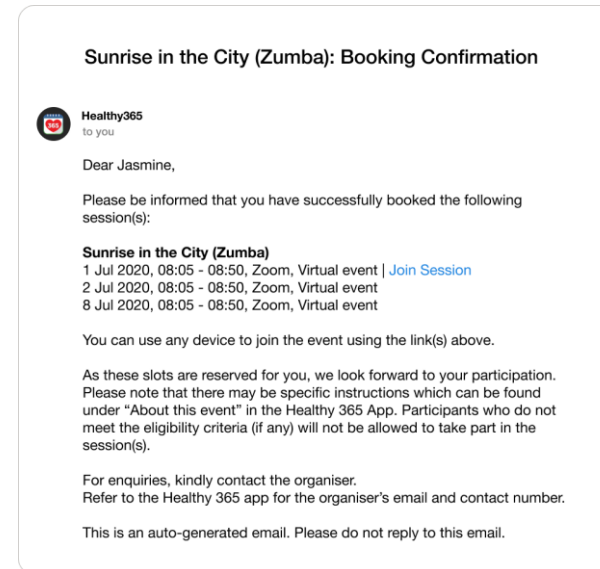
Sunrise in the City (Zumba): Booking Confirmation

Healthy365
to you

Dear Jasmine,

Please be informed that you have successfully booked the following session(s):

**Sunrise in the City (Zumba)**
1 Jul 2020, 08:05 - 08:50, Zoom, Virtual event | Join Session
2 Jul 2020, 08:05 - 08:50, Zoom, Virtual event
8 Jul 2020, 08:05 - 08:50, Zoom, Virtual event

You can use any device to join the event using the link(s) above.

As these slots are reserved for you, we look forward to your participation. Please note that there may be specific instructions which can be found under "About this event" in the Healthy 365 App. Participants who do not meet the eligibility criteria (if any) will not be allowed to take part in the session(s).

For enquiries, kindly contact the organiser.
Refer to the Healthy 365 app for the organiser's email and contact number.

This is an auto-generated email. Please do not reply to this email.